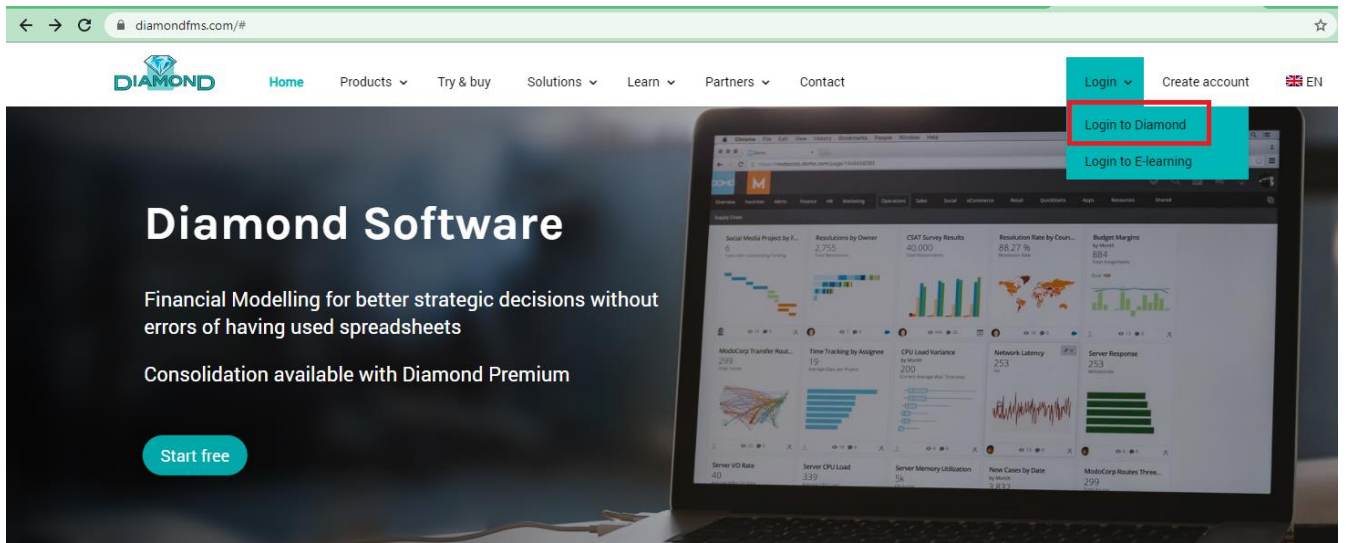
diamondfms.com/#

DIAMOND

Home Products Try & buy Solutions Learn Partners Contact

Login Create account EN

Login to Diamond

Login to E-learning

Diamond Software

Financial Modelling for better strategic decisions without errors of having used spreadsheets

Consolidation available with Diamond Premium

Start free

Social Media Project by F... 6
Resolutions by Owner 2,755
CSAT Survey Results 40,000
Resolution Rate by Coun... 88.27 %
Budget Margins 884
ModoCorp Transfer Rout... 299
Time Tracking by Assignee 19
CPU Load Variance 200
Network Latency 253
Server Response 253
Server I/O Rate 40
Server CPU Load 339
Server Memory Utilization 5k
New Cases by Date
ModoCorp Routes Three... 299